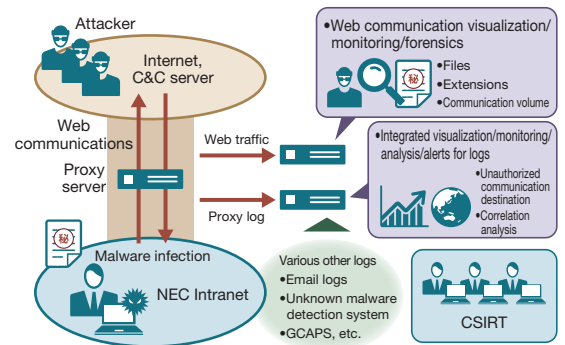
Attacker

Internet, C&C server

Web communications

Proxy server

Web traffic

Proxy log

Malware infection

NEC Intranet

秘

•Web communication visualization/ monitoring/forensics

•Files
•Extensions
•Communication volume

秘

•Integrated visualization/monitoring/ analysis/alerts for logs

•Unauthorized communication destination
•Correlation analysis

Various other logs
•Email logs
•Unknown malware detection system
•GCAPS, etc.

CSIRT